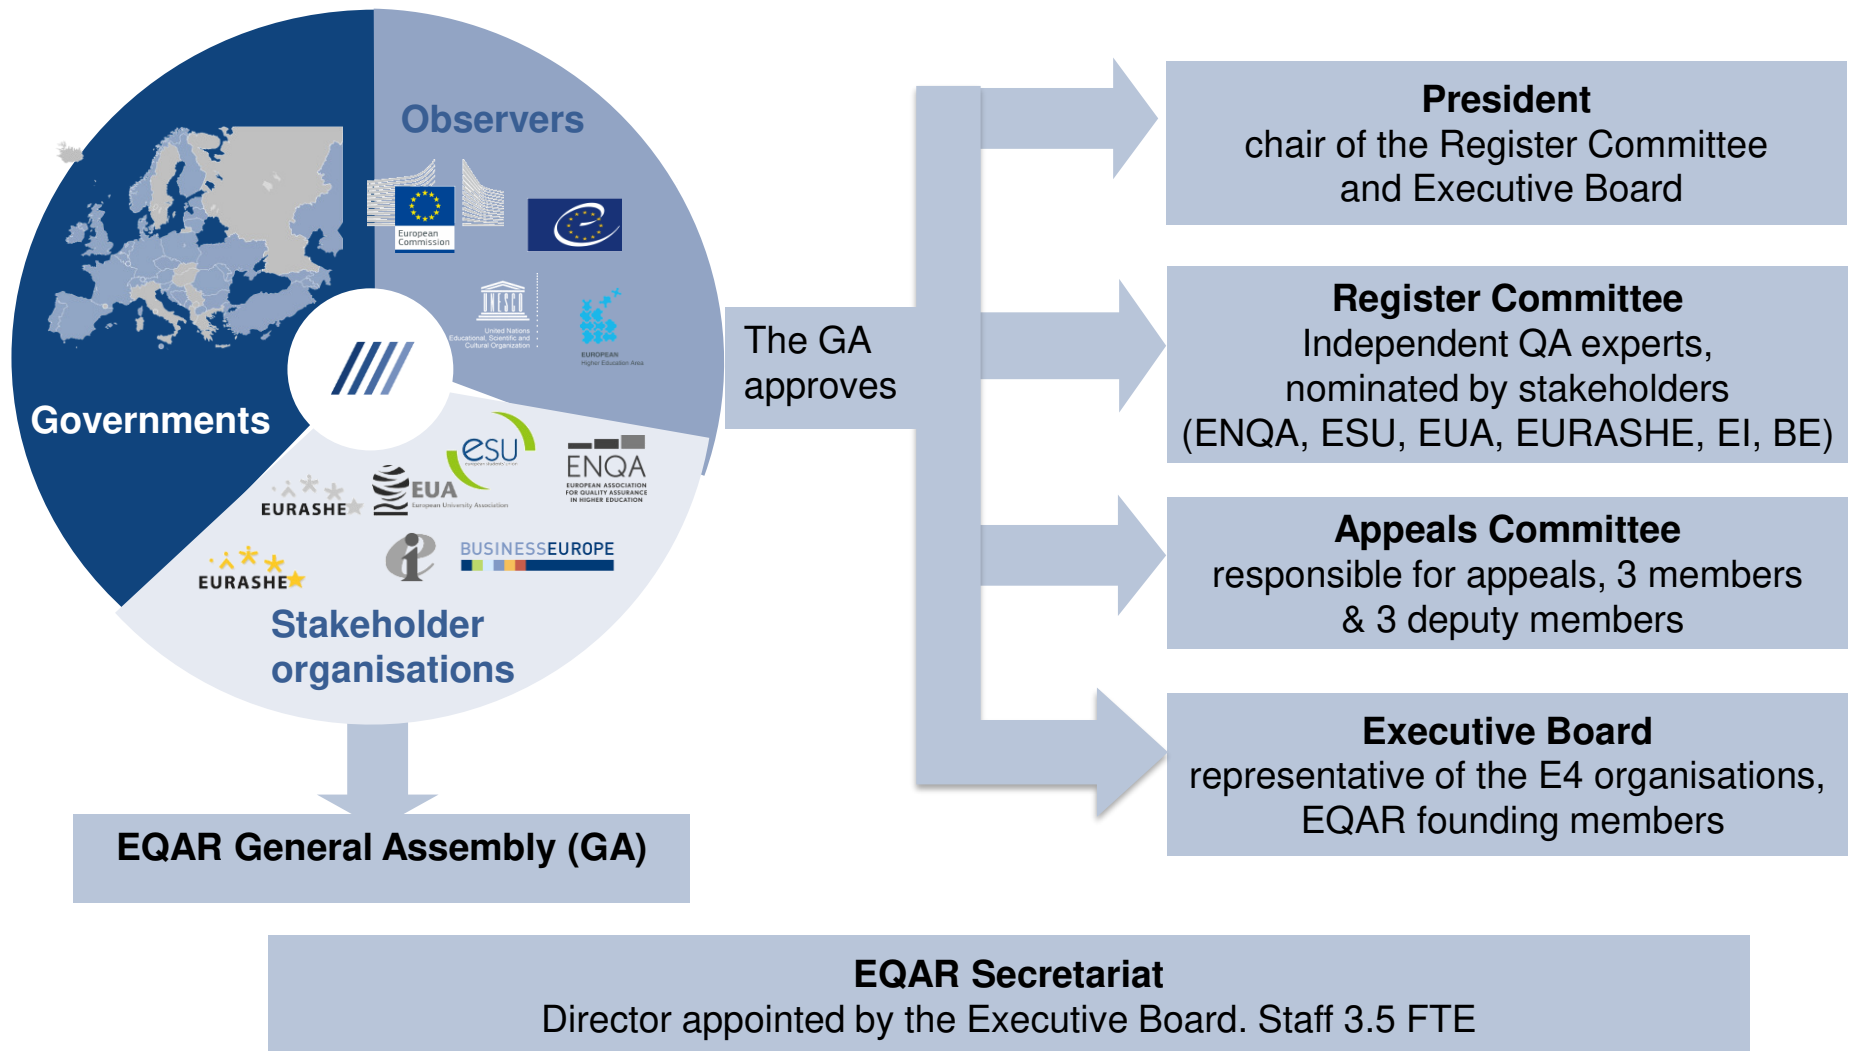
Observers

European Commission

United Nations Educational, Scientific and Cultural Organization

EUROPEAN Higher Education Area

Governments

esu

ENQA
EUROPEAN ASSOCIATION FOR QUALITY ASSURANCE IN HIGHER EDUCATION

EURASHE

EUA
European University Association

EURASHE

BUSINESSEUROPE

Stakeholder organisations

EQAR General Assembly (GA)

The GA approves

**President**
chair of the Register Committee and Executive Board

**Register Committee**
Independent QA experts, nominated by stakeholders (ENQA, ESU, EUA, EURASHE, EI, BE)

**Appeals Committee**
responsible for appeals, 3 members & 3 deputy members

**Executive Board**
representative of the E4 organisations, EQAR founding members

**EQAR Secretariat**
Director appointed by the Executive Board. Staff 3.5 FTE